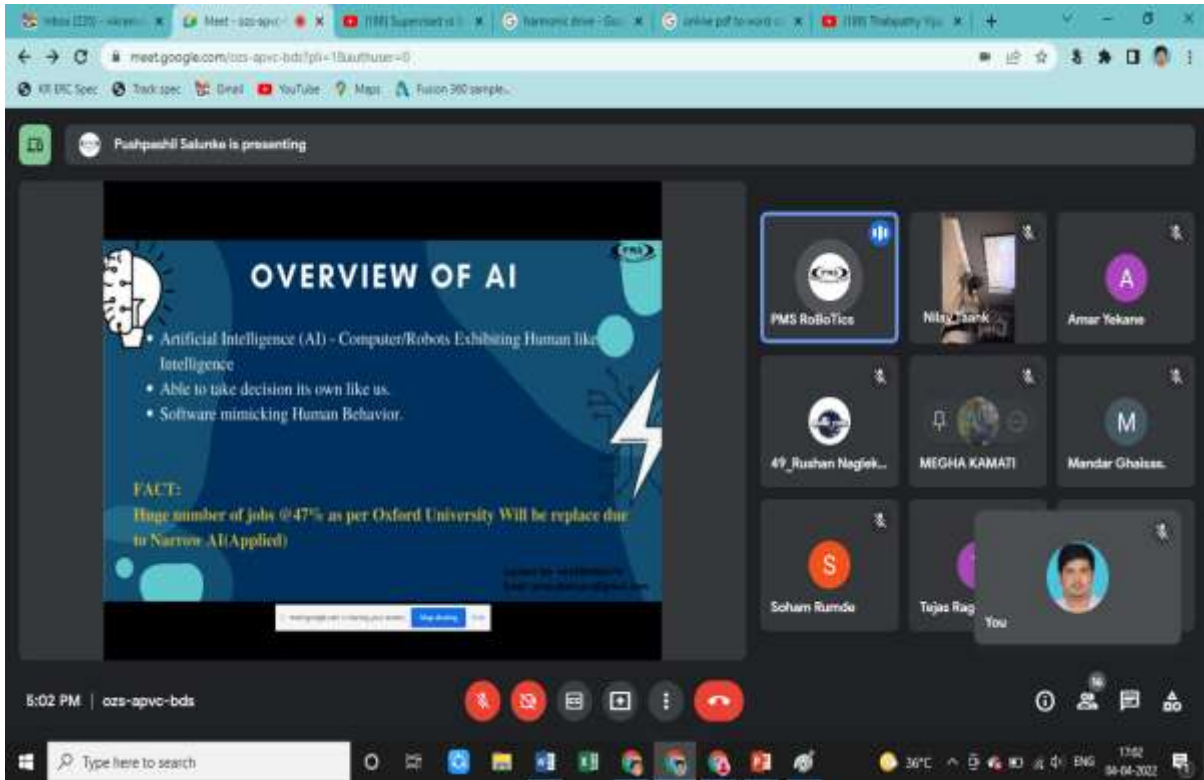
Inbox (229) - vikram | Meet - ozs-apvc | (188) Supervised vs | Harmonic drive - Goo | online pdf to word c | (188) Thalapathy Vija

meet.google.com/ozs-apvc-bds?pli=1&authuser=0

KR ERC Spec | Track spec | Gmail | YouTube | Maps | Fusion 360 sample

Pushpashil Salunke is presenting

OVERVIEW OF AI

• Artificial Intelligence (AI) - Computer/Robots Exhibiting Human like Intelligence
• Able to take decision its own like us.
• Software mimicking Human Behavior.

FACT:
Huge number of jobs @47% as per Oxford University Will be replace due to Narrow AI(Applied)

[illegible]

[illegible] is sharing your screen | Stop sharing | Hide

PMS RoBoTics

Nilay Thank

A
Amar Yekane

49_Rushan Naglek...

MEGHA KAMATI

M
Mandar Ghaisas.

S
Soham Rumde

Tejas Rag

You

5:02 PM | ozs-apvc-bds

Type here to search

36°C ENG 17:02 04-04-2022